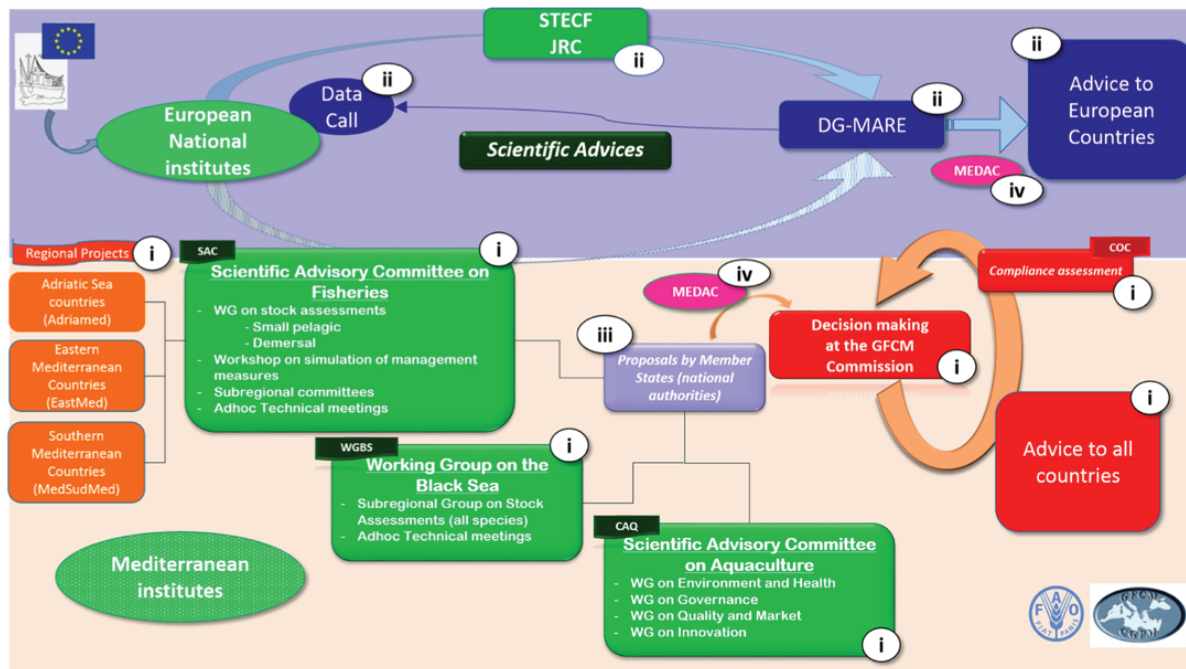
STECF
JRC
ii

ii
Data Call

European National institutes

Scientific Advices

ii
DG-MARE

ii
Advice to European Countries

MEDAC
iv

Regional Projects
i

SAC
i
Scientific Advisory Committee on Fisheries
- WG on stock assessments
- Small pelagic
- Demersal
- Workshop on simulation of management measures
- Subregional committees
- Adhoc Technical meetings

Adriatic Sea countries (Adriamed)

Eastern Mediterranean Countries (EastMed)

Southern Mediterranean Countries (MedSudMed)

MEDAC
iv

iii
Proposals by Member States (national authorities)

Decision making at the GFCM Commission
i

COC
Compliance assessment
i

i
Advice to all countries

WGBS
i
Working Group on the Black Sea
- Subregional Group on Stock Assessments (all species)
- Adhoc Technical meetings

CAQ
Scientific Advisory Committee on Aquaculture
- WG on Environment and Health
- WG on Governance
- WG on Quality and Market
- WG on Innovation
i

Mediterranean institutes

FAO
FIAT PANIS
GFCM
CGPM